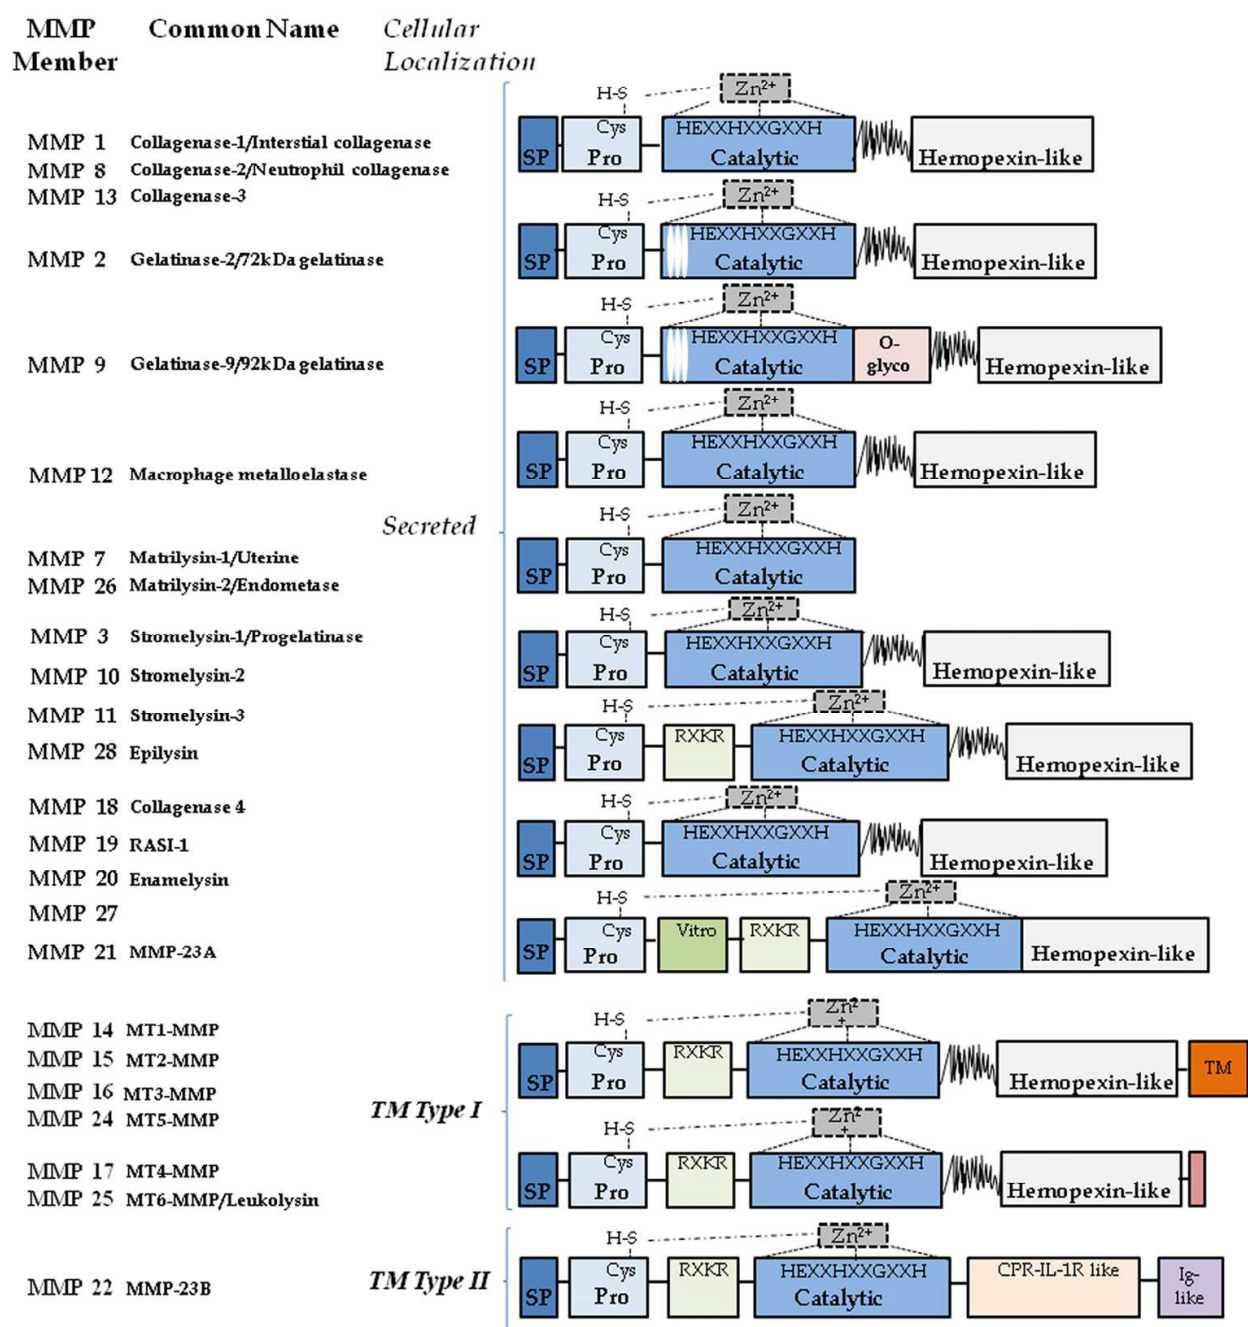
MMP Member | Common Name | Cellular Localization

MMP 1 Collagenase-1/Interstial collagenase
MMP 8 Collagenase-2/Neutrophil collagenase
MMP 13 Collagenase-3
MMP 2 Gelatinase-2/72kDa gelatinase
MMP 9 Gelatinase-9/92kDa gelatinase
MMP 12 Macrophage metalloelastase
MMP 7 Matrilysin-1/Uterine
MMP 26 Matrilysin-2/Endometase
MMP 3 Stromelysin-1/Progelatinase
MMP 10 Stromelysin-2
MMP 11 Stromelysin-3
MMP 28 Epilysin
MMP 18 Collagenase 4
MMP 19 RASI-1
MMP 20 Enamelysin
MMP 27
MMP 21 MMP-23A

Secreted

H-S $Zn^{2+}$ SP Cys Pro HEXXHXXGXXH Catalytic Hemopexin-like
H-S $Zn^{2+}$ SP Cys Pro HEXXHXXGXXH Catalytic Hemopexin-like
H-S $Zn^{2+}$ SP Cys Pro HEXXHXXGXXH Catalytic O-glyco Hemopexin-like
H-S $Zn^{2+}$ SP Cys Pro HEXXHXXGXXH Catalytic Hemopexin-like
H-S $Zn^{2+}$ SP Cys Pro HEXXHXXGXXH Catalytic
H-S $Zn^{2+}$ SP Cys Pro HEXXHXXGXXH Catalytic Hemopexin-like
H-S $Zn^{2+}$ SP Cys Pro RXKR HEXXHXXGXXH Catalytic Hemopexin-like
H-S $Zn^{2+}$ SP Cys Pro HEXXHXXGXXH Catalytic Hemopexin-like
H-S $Zn^{2+}$ SP Cys Pro Vitro RXKR HEXXHXXGXXH Catalytic Hemopexin-like

MMP 14 MT1-MMP
MMP 15 MT2-MMP
MMP 16 MT3-MMP
MMP 24 MT5-MMP
MMP 17 MT4-MMP
MMP 25 MT6-MMP/Leukolysin

TM Type I

H-S $Zn^{2+}$ SP Cys Pro RXKR HEXXHXXGXXH Catalytic Hemopexin-like TM
H-S $Zn^{2+}$ SP Cys Pro RXKR HEXXHXXGXXH Catalytic Hemopexin-like

MMP 22 MMP-23B

TM Type II

H-S $Zn^{2+}$ SP Cys Pro RXKR HEXXHXXGXXH Catalytic CPR-IL-1R like Ig-like